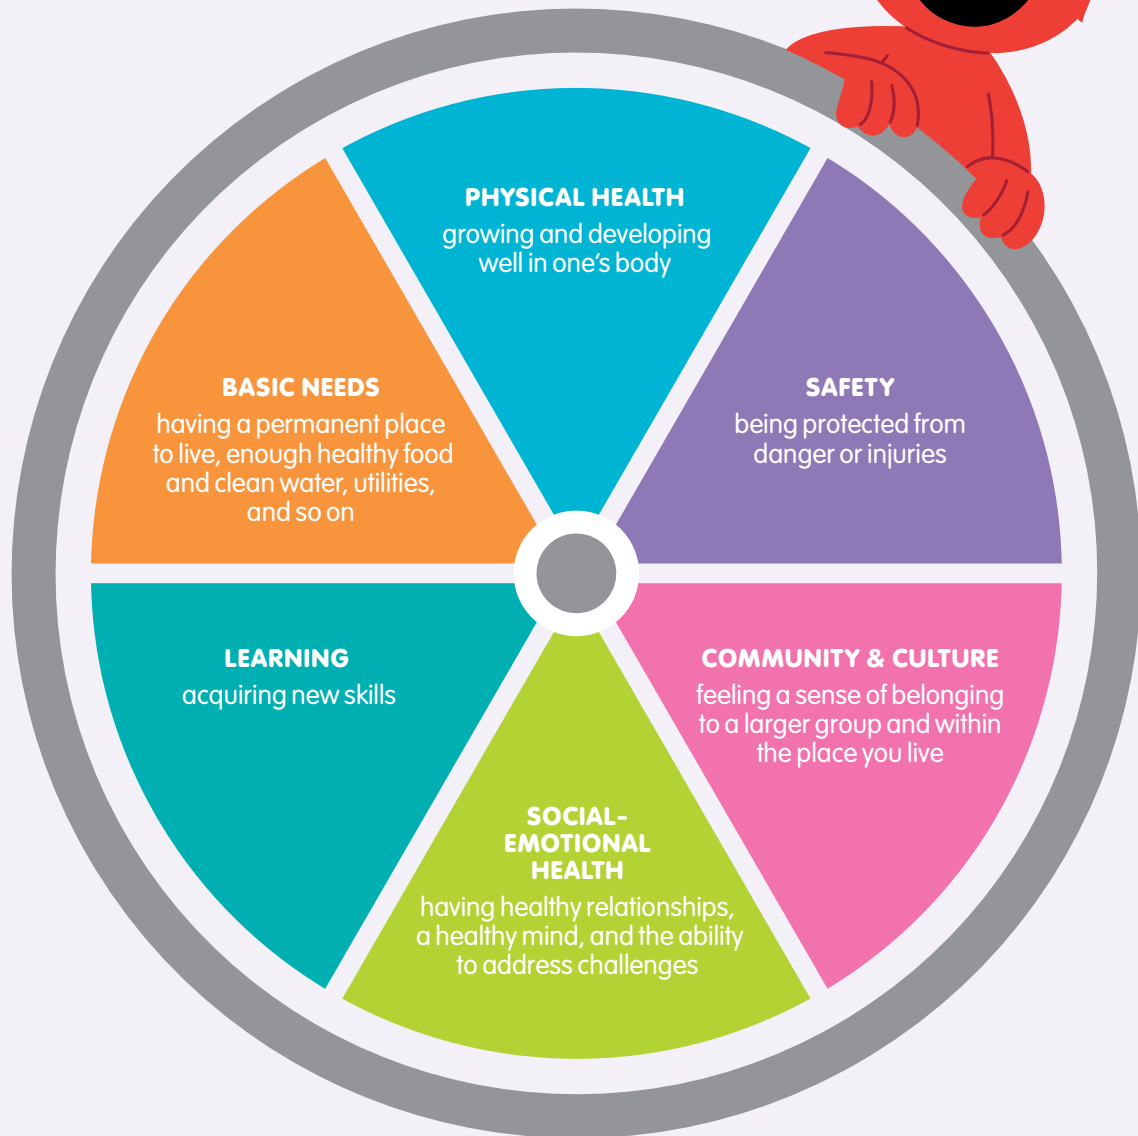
PHYSICAL HEALTH
growing and developing well in one's body

BASIC NEEDS
having a permanent place to live, enough healthy food and clean water, utilities, and so on

SAFETY
being protected from danger or injuries

LEARNING
acquiring new skills

COMMUNITY & CULTURE
feeling a sense of belonging to a larger group and within the place you live

SOCIAL-EMOTIONAL HEALTH
having healthy relationships, a healthy mind, and the ability to address challenges